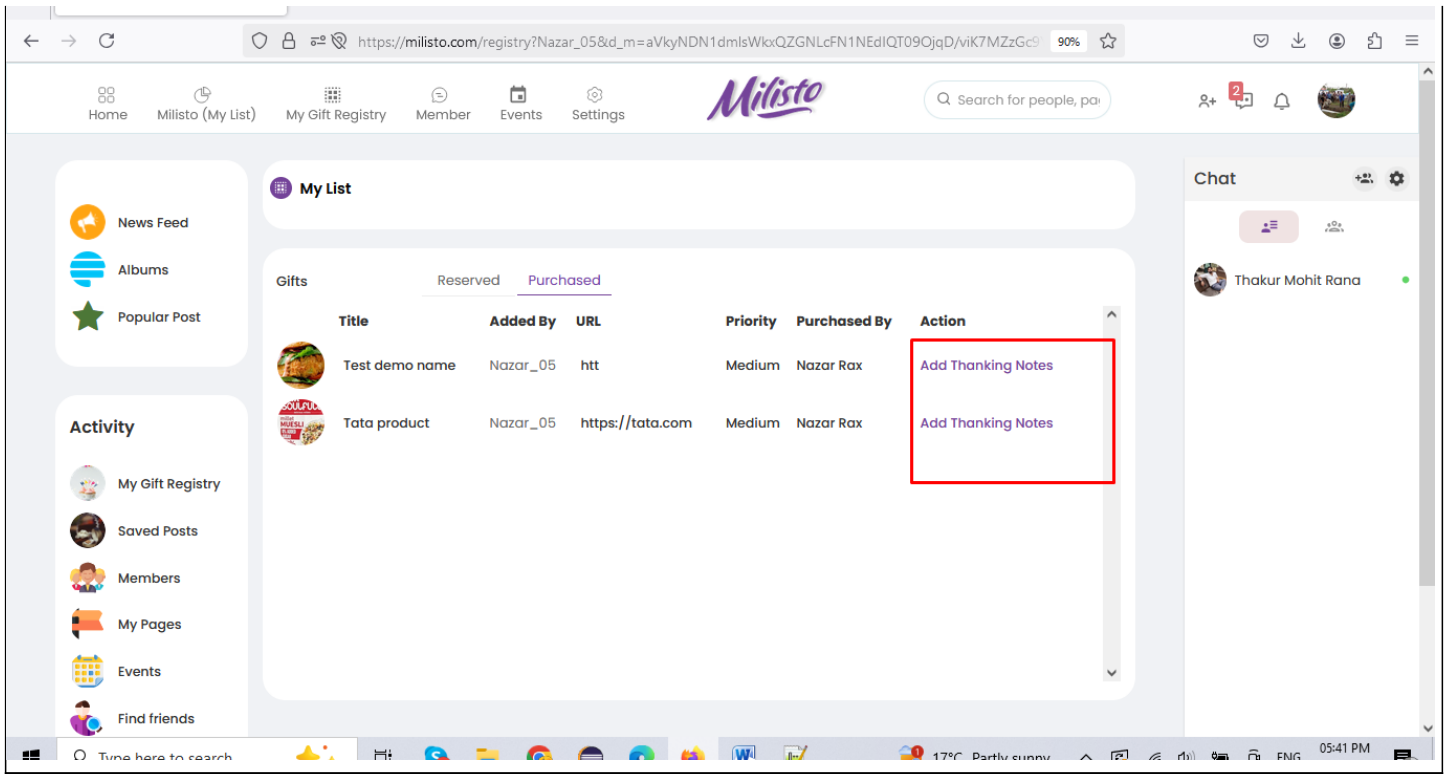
https://milisto.com/registry?Nazar_05&d_m=aVkyNDN1dmlsWkxQZGNLcFN1NEdIQT09OjqD/viK7MZzGc9

90%

Home Milisto (My List) My Gift Registry Member Events Settings

Milisto

Search for people, pa

2

News Feed
Albums
Popular Post

My List

Gifts

Reserved Purchased

| Title | Added By | URL | Priority | Purchased By | Action |
|---|---|---|---|---|---|
| Test demo name | Nazar_05 | htt | Medium | Nazar Rax | Add Thanking Notes |
| Tata product | Nazar_05 | https://tata.com | Medium | Nazar Rax | Add Thanking Notes |

Activity

My Gift Registry
Saved Posts
Members
My Pages
Events
Find friends

Chat

Thakur Mohit Rana

Type here to search

17°C Partly sunny

ENG

05:41 PM